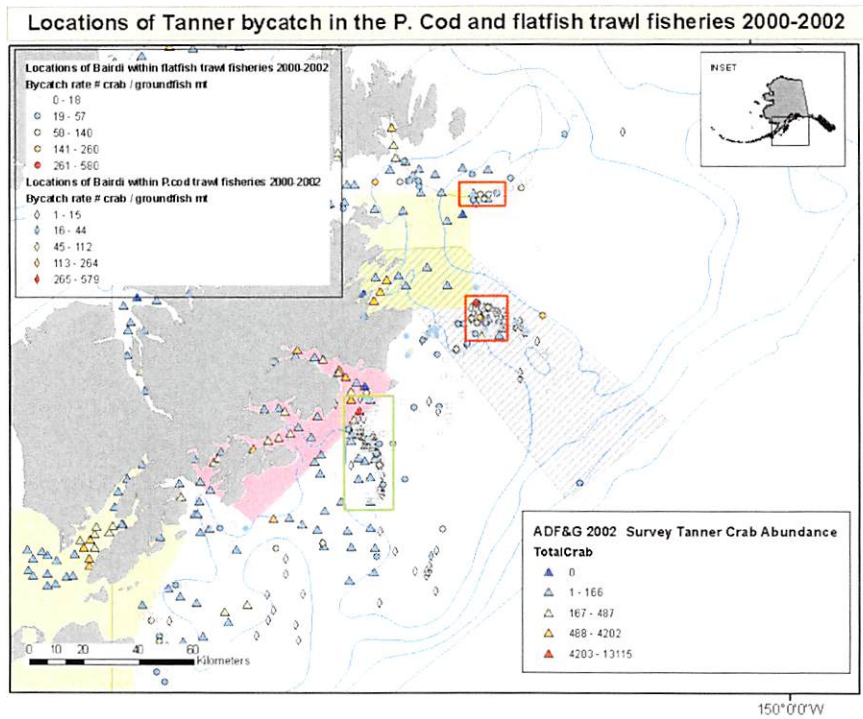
Locations of Tanner bycatch in the P. Cod and flatfish trawl fisheries 2000-2002

Locations of Bairdi within flatfish trawl fisheries 2000-2002
Bycatch rate # crab / groundfish mt
0 - 18
19 - 57
58 - 140
141 - 260
261 - 580
Locations of Bairdi within P.cod trawl fisheries 2000-2002
Bycatch rate # crab / groundfish mt
1 - 15
16 - 44
45 - 112
113 - 264
265 - 579

INSET

ADF&G 2002 Survey Tanner Crab Abundance
TotalCrab
0
1 - 166
167 - 487
488 - 4202
4203 - 13115

0 10 20 40 60
Kilometers

150°0'0"W